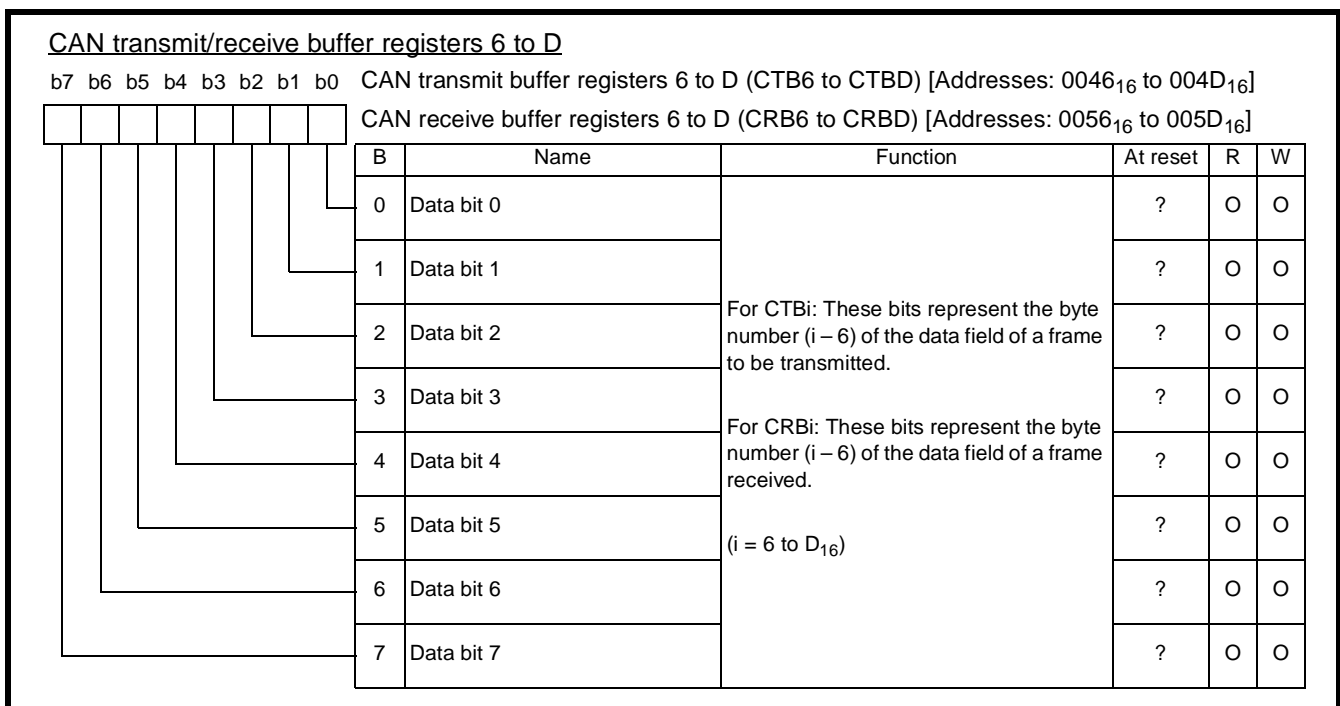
CAN transmit/receive buffer registers 6 to D

b7 b6 b5 b4 b3 b2 b1 b0

CAN transmit buffer registers 6 to D (CTB6 to CTBD) [Addresses: $0046_{16}$ to $004D_{16}$]

CAN receive buffer registers 6 to D (CRB6 to CRBD) [Addresses: $0056_{16}$ to $005D_{16}$]

| B | Name | Function | At reset | R | W |
|---|---|---|---|---|---|
| 0 | Data bit 0 | For CTBi: These bits represent the byte number (i – 6) of the data field of a frame to be transmitted. For CRBi: These bits represent the byte number (i – 6) of the data field of a frame received. (i = 6 to $D_{16}$) | ? | O | O |
| 1 | Data bit 1 | | ? | O | O |
| 2 | Data bit 2 | | ? | O | O |
| 3 | Data bit 3 | | ? | O | O |
| 4 | Data bit 4 | | ? | O | O |
| 5 | Data bit 5 | | ? | O | O |
| 6 | Data bit 6 | | ? | O | O |
| 7 | Data bit 7 | | ? | O | O |